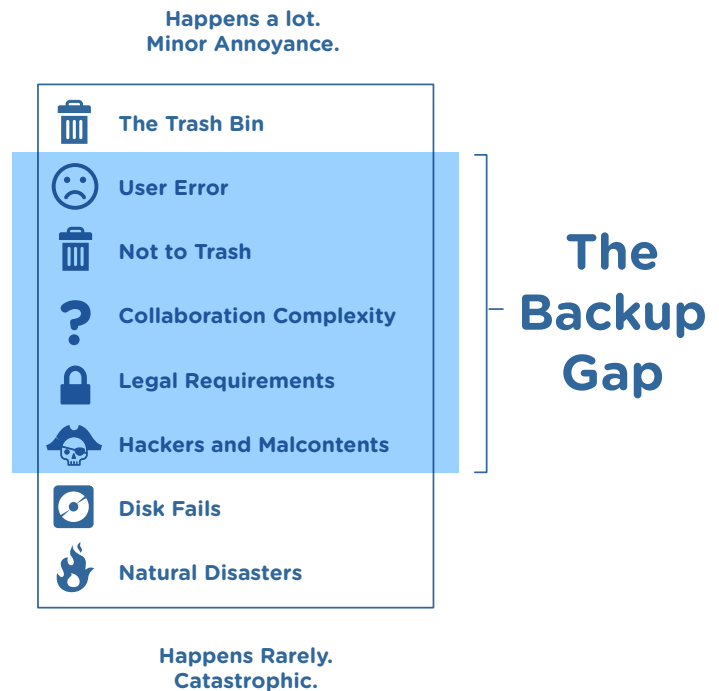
Happens a lot.
Minor Annoyance.

The Trash Bin

User Error

Not to Trash

Collaboration Complexity

Legal Requirements

Hackers and Malcontents

Disk Fails

Natural Disasters

The Backup Gap

Happens Rarely.
Catastrophic.